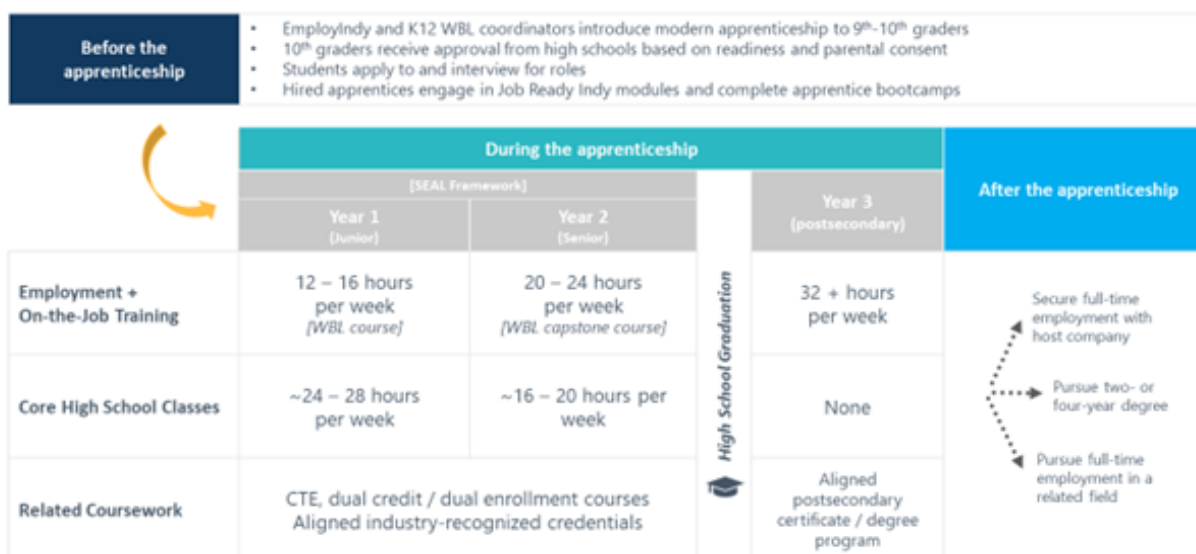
Before the apprenticeship

- EmployIndy and K12 WBL coordinators introduce modern apprenticeship to $9^{th}$-$10^{th}$ graders
- $10^{th}$ graders receive approval from high schools based on readiness and parental consent
- Students apply to and interview for roles
- Hired apprentices engage in Job Ready Indy modules and complete apprentice bootcamps

During the apprenticeship

After the apprenticeship

[SEAL Framework]

| | Year 1 (Junior) | Year 2 (Senior) | High School Graduation | Year 3 (postsecondary) |
|---|---|---|---|---|
| Employment + On-the-Job Training | 12 – 16 hours per week [WBL course] | 20 – 24 hours per week [WBL capstone course] | | 32 + hours per week |
| Core High School Classes | ~24 – 28 hours per week | ~16 – 20 hours per week | | None |
| Related Coursework | CTE, dual credit / dual enrollment courses Aligned industry-recognized credentials | | | Aligned postsecondary certificate / degree program |

Secure full-time employment with host company

Pursue two- or four-year degree

Pursue full-time employment in a related field